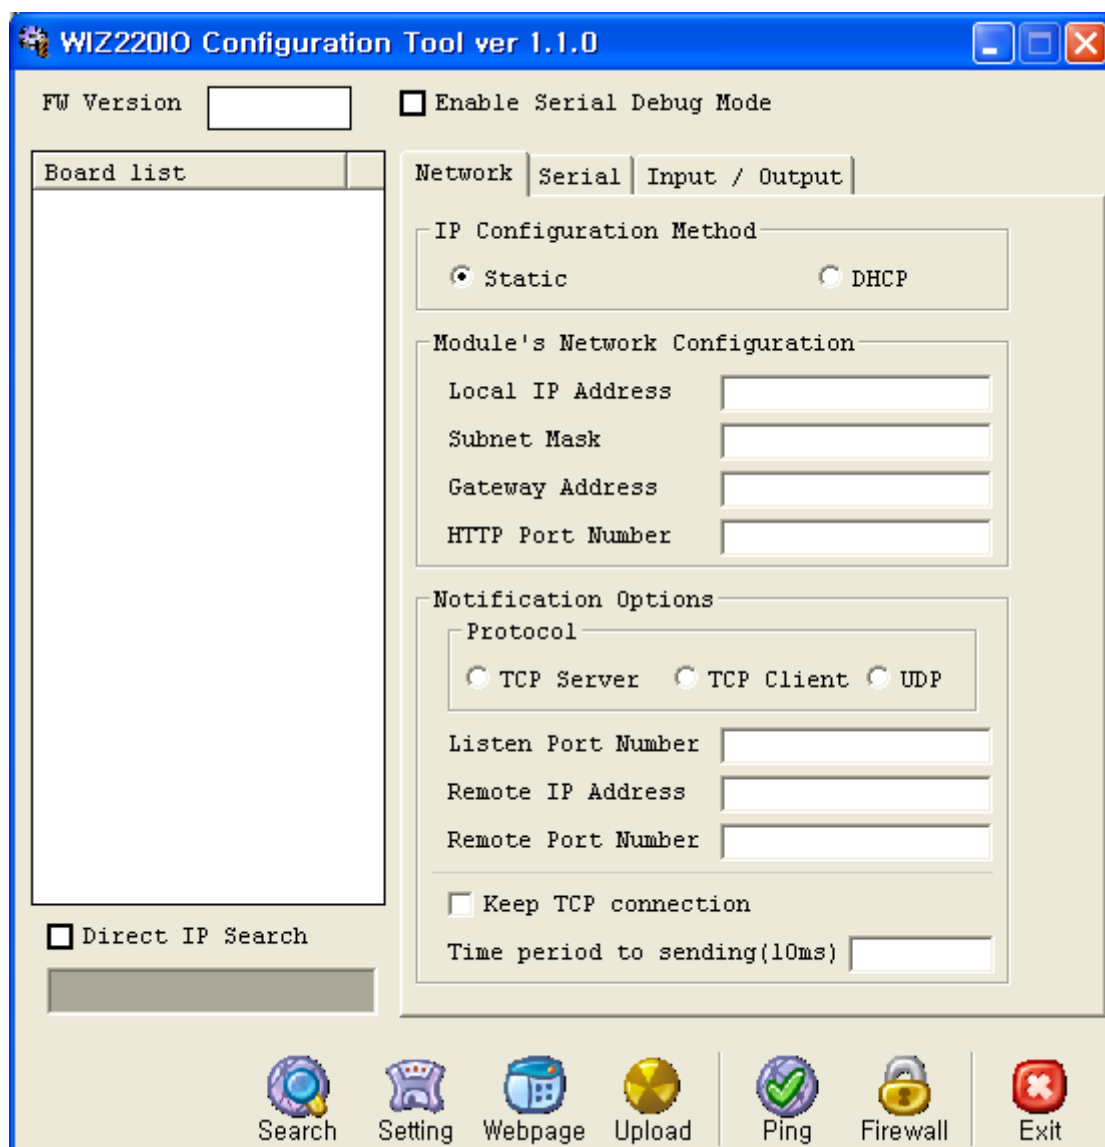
WIZ220IO Configuration Tool ver 1.1.0

FW Version

Enable Serial Debug Mode

Board list

Network | Serial | Input / Output

IP Configuration Method

Static

DHCP

Module's Network Configuration

Local IP Address

Subnet Mask

Gateway Address

HTTP Port Number

Notification Options

Protocol

TCP Server

TCP Client

UDP

Listen Port Number

Remote IP Address

Remote Port Number

Keep TCP connection

Time period to sending(10ms)

Direct IP Search

Search

Setting

Webpage

Upload

Ping

Firewall

Exit